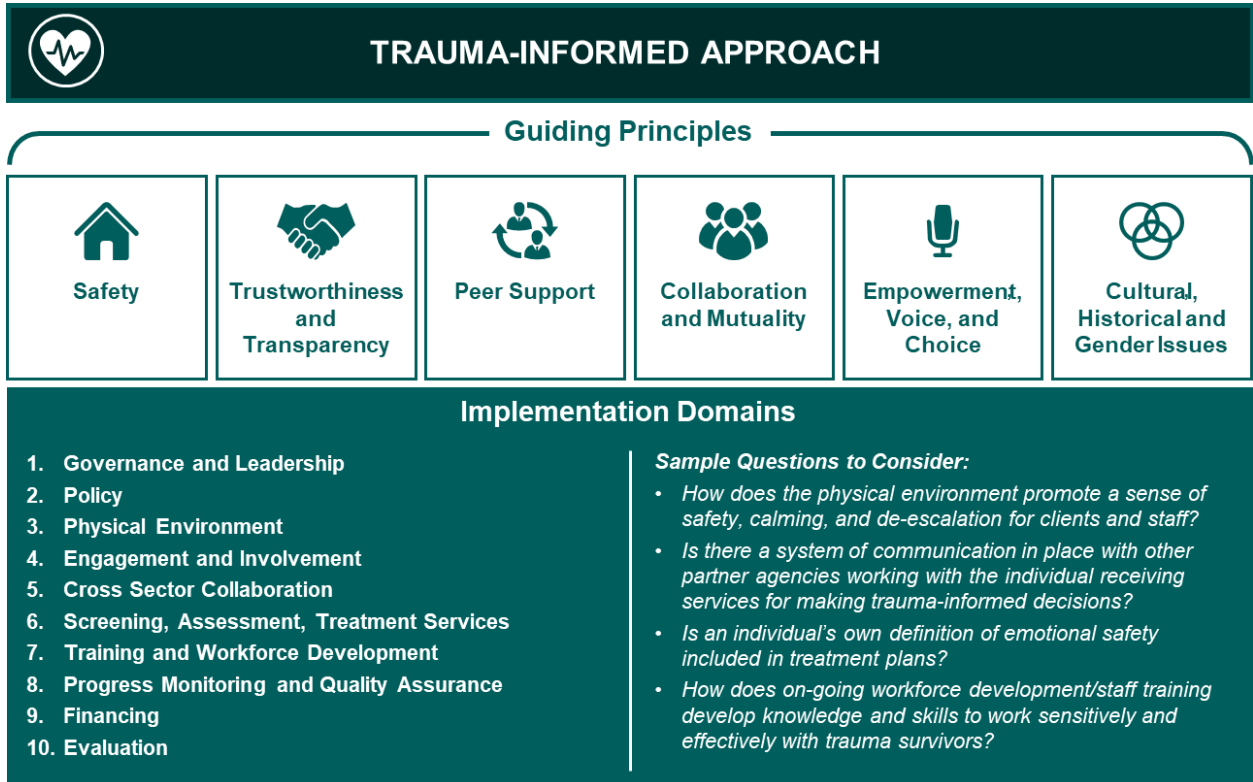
TRAUMA-INFORMED APPROACH

Guiding Principles

Safety

Trustworthiness and Transparency

Peer Support

Collaboration and Mutuality

Empowerment, Voice, and Choice

Cultural, Historical and Gender Issues

Implementation Domains

1. Governance and Leadership
2. Policy
3. Physical Environment
4. Engagement and Involvement
5. Cross Sector Collaboration
6. Screening, Assessment, Treatment Services
7. Training and Workforce Development
8. Progress Monitoring and Quality Assurance
9. Financing
10. Evaluation

Sample Questions to Consider:
- How does the physical environment promote a sense of safety, calming, and de-escalation for clients and staff?
- Is there a system of communication in place with other partner agencies working with the individual receiving services for making trauma-informed decisions?
- Is an individual's own definition of emotional safety included in treatment plans?
- How does on-going workforce development/staff training develop knowledge and skills to work sensitively and effectively with trauma survivors?